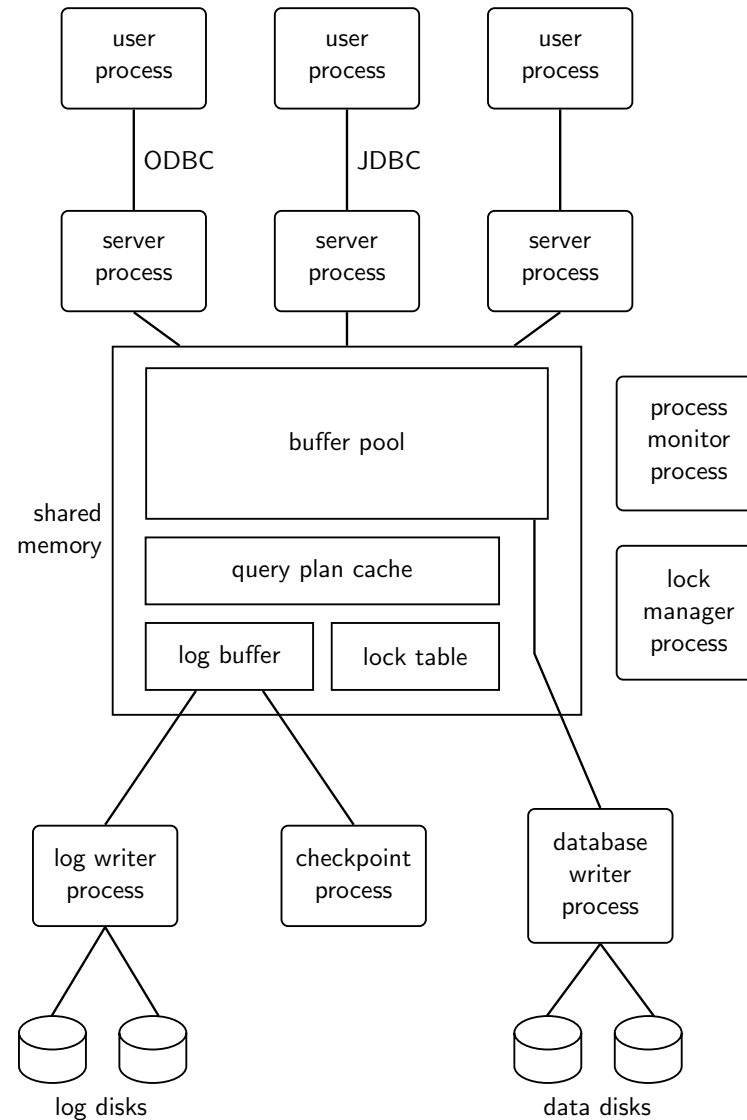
user process

user process

user process

ODBC

JDBC

server process

server process

server process

buffer pool

process monitor process

shared memory

query plan cache

lock manager process

log buffer

lock table

log writer process

checkpoint process

database writer process

log disks

data disks